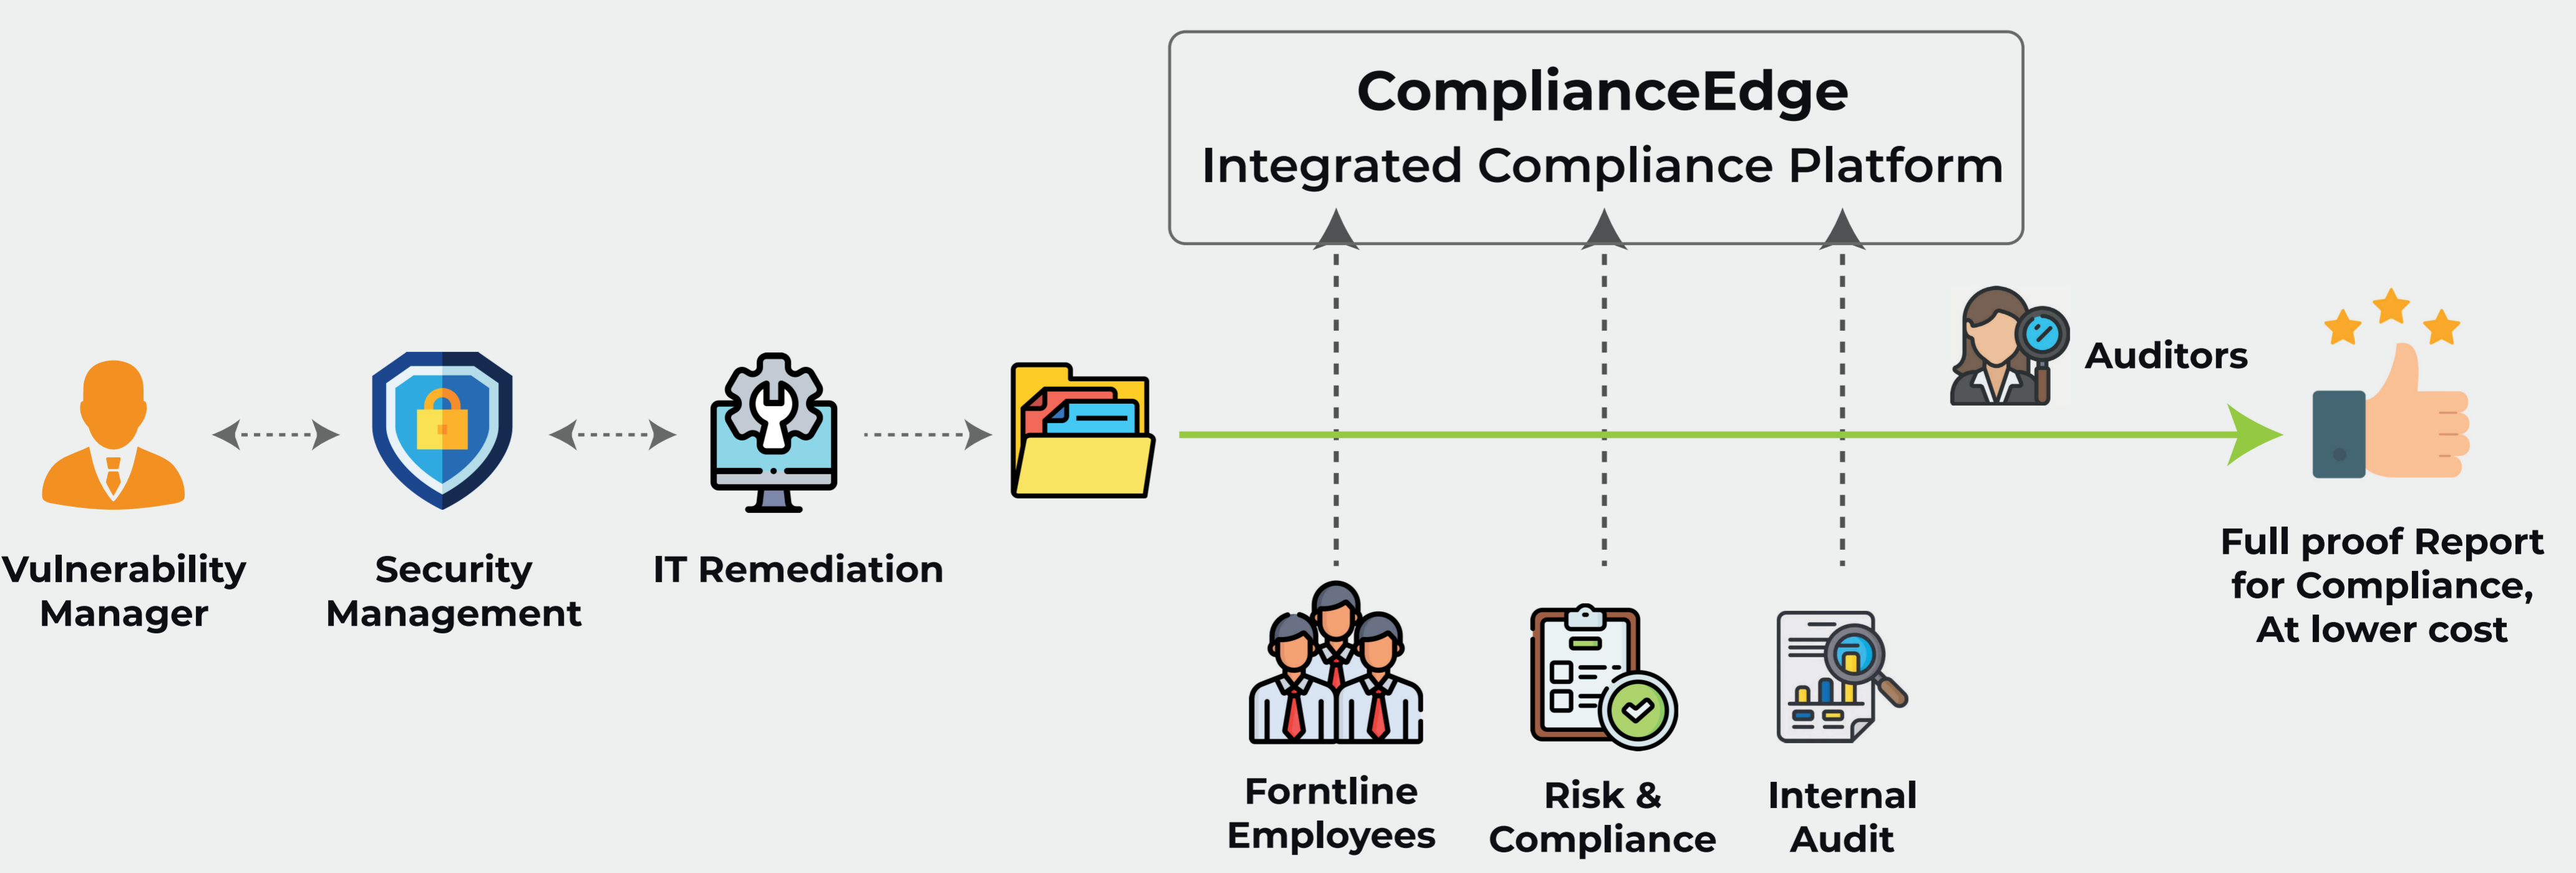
ComplianceEdge
Integrated Compliance Platform

Vulnerability Manager

Security Management

IT Remediation

Auditors

Full proof Report for Compliance, At lower cost

Forntline Employees

Risk & Compliance

Internal Audit